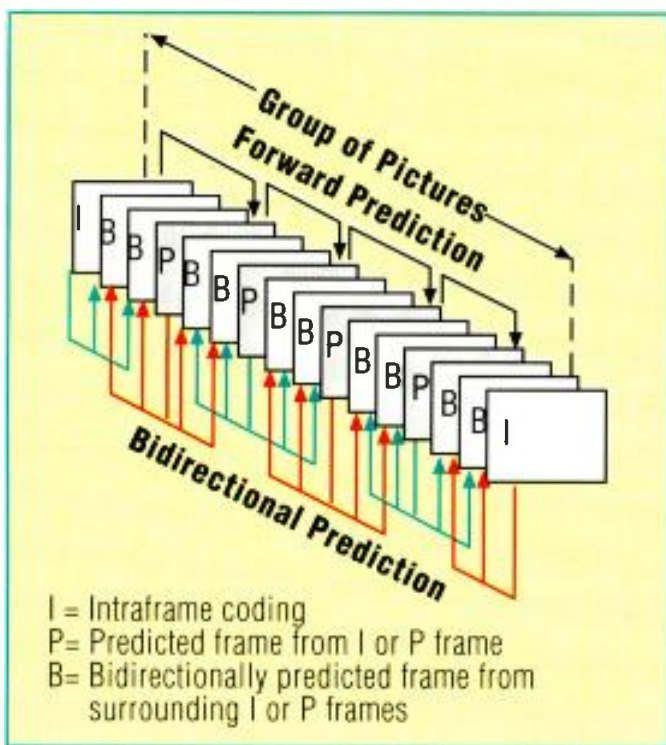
Group of Pictures
Forward Prediction

I B B P B B P B B P B B P B B I

Bidirectional Prediction

I = Intraframe coding
P= Predicted frame from I or P frame
B= Bidirectionally predicted frame from surrounding I or P frames